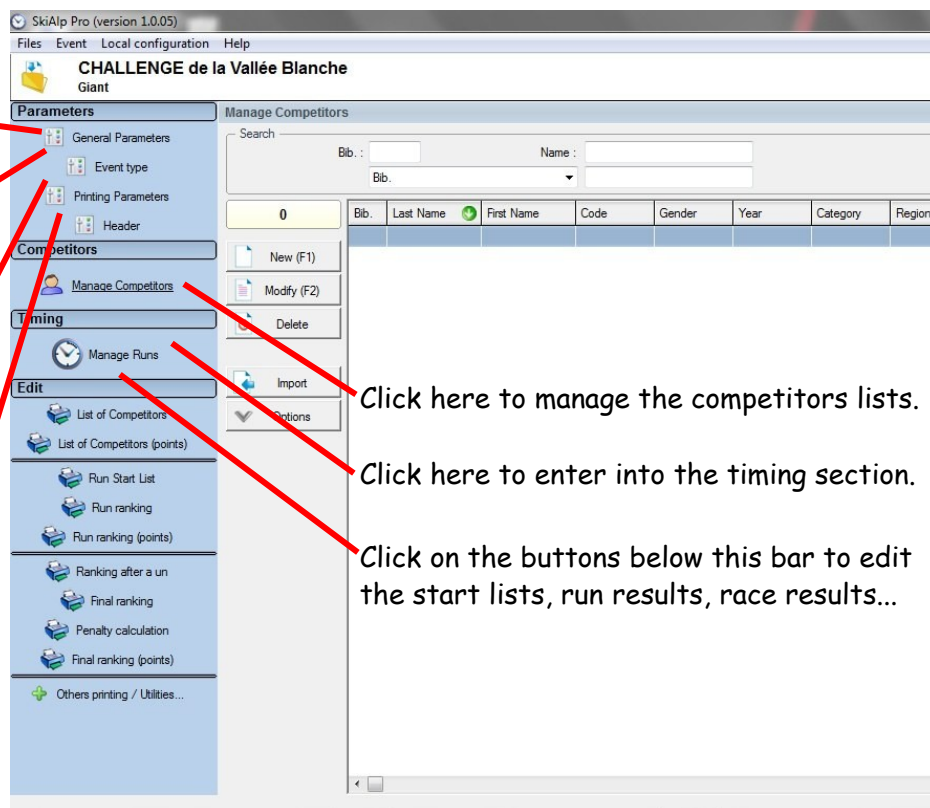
SkiAlp Pro (version 1.0.05)

Files Event Local configuration Help

CHALLENGE de la Vallée Blanche
Giant

Parameters
General Parameters
Event type
Printing Parameters
Header

Competitors
Manage Competitors

Timing
Manage Runs

Edit
List of Competitors
List of Competitors (points)
Run Start List
Run ranking
Run ranking (points)
Ranking after a un
Final ranking
Penalty calculation
Final ranking (points)
Others printing / Utilities...

Manage Competitors
Search
Bib. :
Name :
Bib.

0
New (F1)
Modify (F2)
Delete
Import
Options

| Bib. | Last Name | First Name | Code | Gender | Year | Category | Region |
|---|---|---|---|---|---|---|---|

Click here to manage the competitors lists.

Click here to enter into the timing section.

Click on the buttons below this bar to edit the start lists, run results, race results...